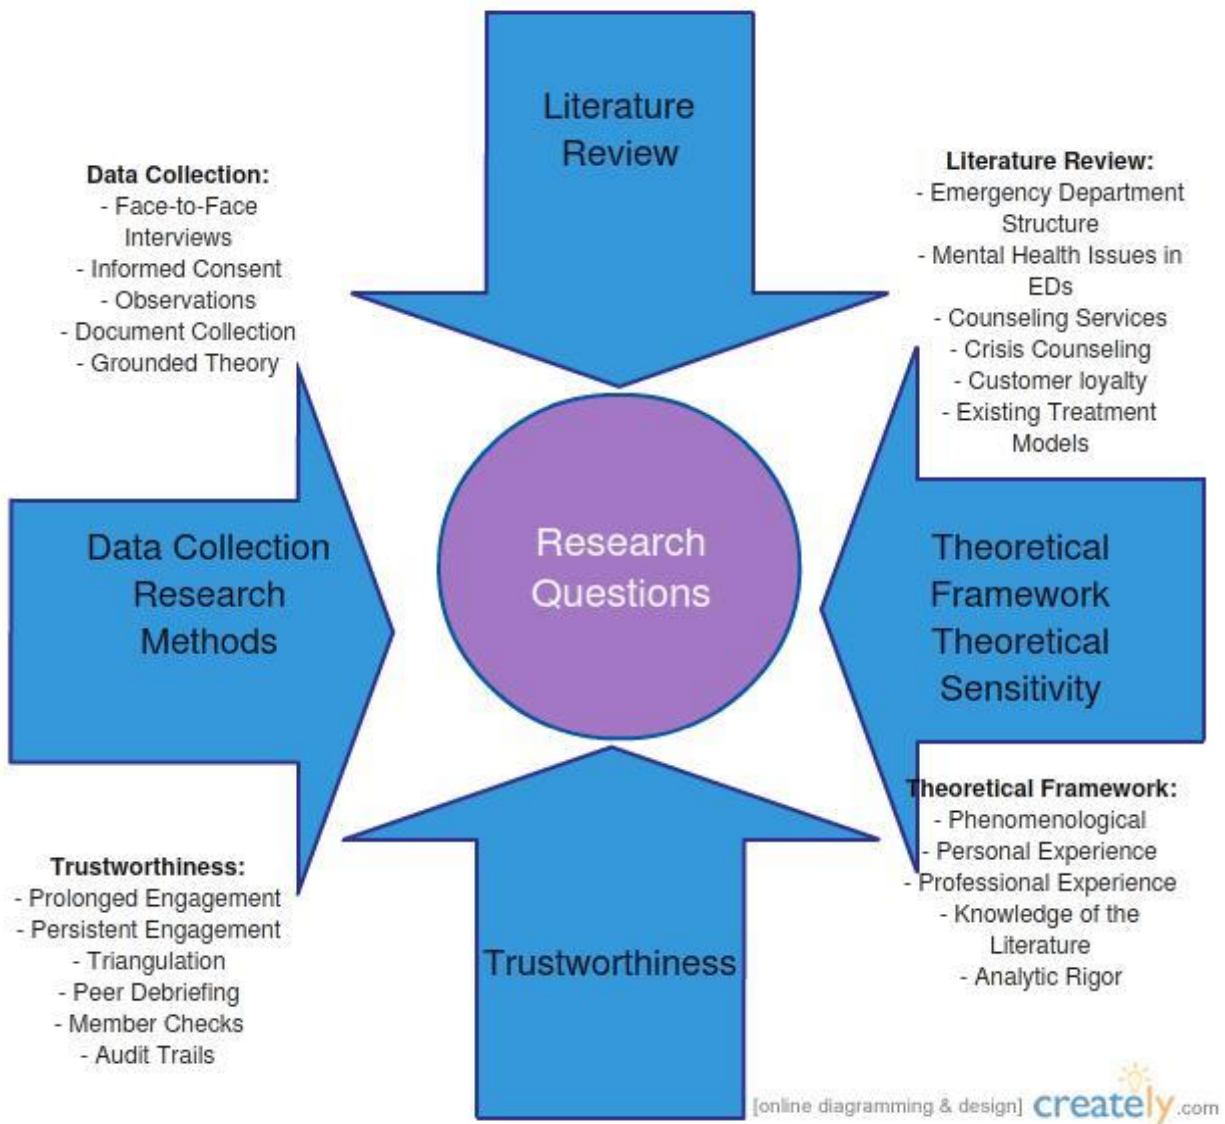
Literature Review

Data Collection:
- Face-to-Face Interviews
- Informed Consent
- Observations
- Document Collection
- Grounded Theory

Literature Review:
- Emergency Department Structure
- Mental Health Issues in EDs
- Counseling Services
- Crisis Counseling
- Customer loyalty
- Existing Treatment Models

Data Collection Research Methods

Research Questions

Theoretical Framework Theoretical Sensitivity

Theoretical Framework:
- Phenomenological
- Personal Experience
- Professional Experience
- Knowledge of the Literature
- Analytic Rigor

Trustworthiness:
- Prolonged Engagement
- Persistent Engagement
- Triangulation
- Peer Debriefing
- Member Checks
- Audit Trails

Trustworthiness

[online diagramming & design] creately.com